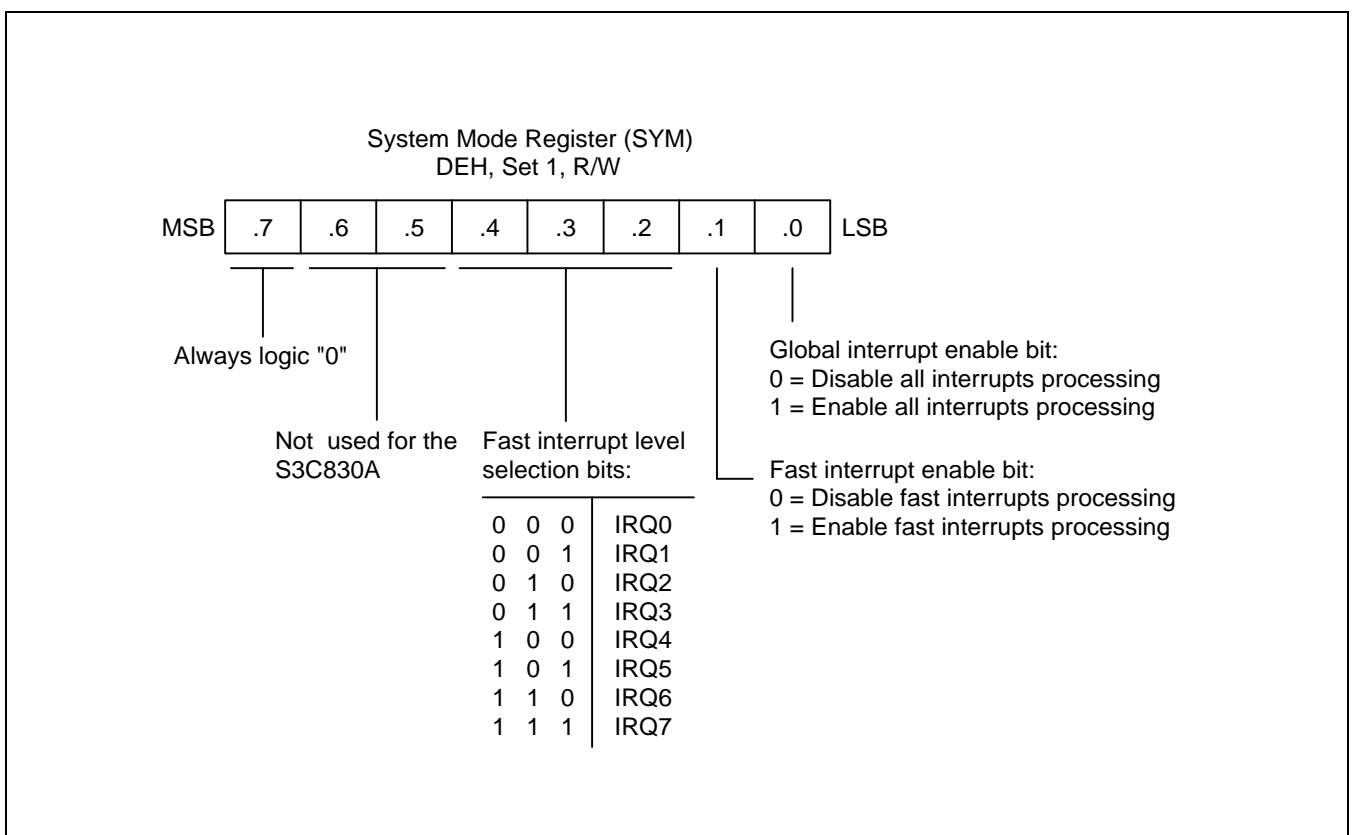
System Mode Register (SYM)
DEH, Set 1, R/W

MSB .7 .6 .5 .4 .3 .2 .1 .0 LSB

Always logic "0"

Not used for the S3C830A

Fast interrupt level selection bits:

| | | | |
|---|---|---|---|
| 0 | 0 | 0 | IRQ0 |
| 0 | 0 | 1 | IRQ1 |
| 0 | 1 | 0 | IRQ2 |
| 0 | 1 | 1 | IRQ3 |
| 1 | 0 | 0 | IRQ4 |
| 1 | 0 | 1 | IRQ5 |
| 1 | 1 | 0 | IRQ6 |
| 1 | 1 | 1 | IRQ7 |

Global interrupt enable bit:
0 = Disable all interrupts processing
1 = Enable all interrupts processing

Fast interrupt enable bit:
0 = Disable fast interrupts processing
1 = Enable fast interrupts processing